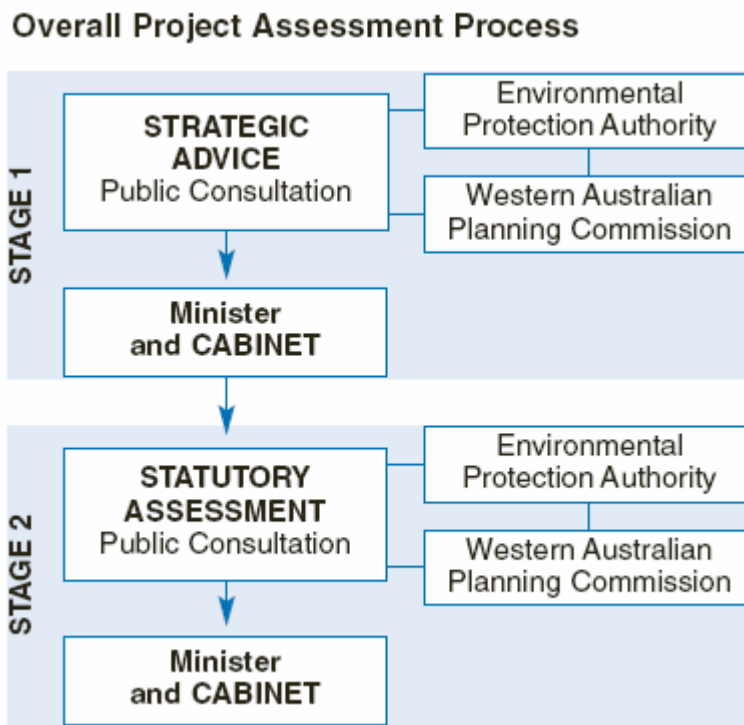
Overall Project Assessment Process

STAGE 1

STRATEGIC ADVICE
Public Consultation

Environmental Protection Authority

Western Australian Planning Commission

Minister and CABINET

STAGE 2

STATUTORY ASSESSMENT
Public Consultation

Environmental Protection Authority

Western Australian Planning Commission

Minister and CABINET